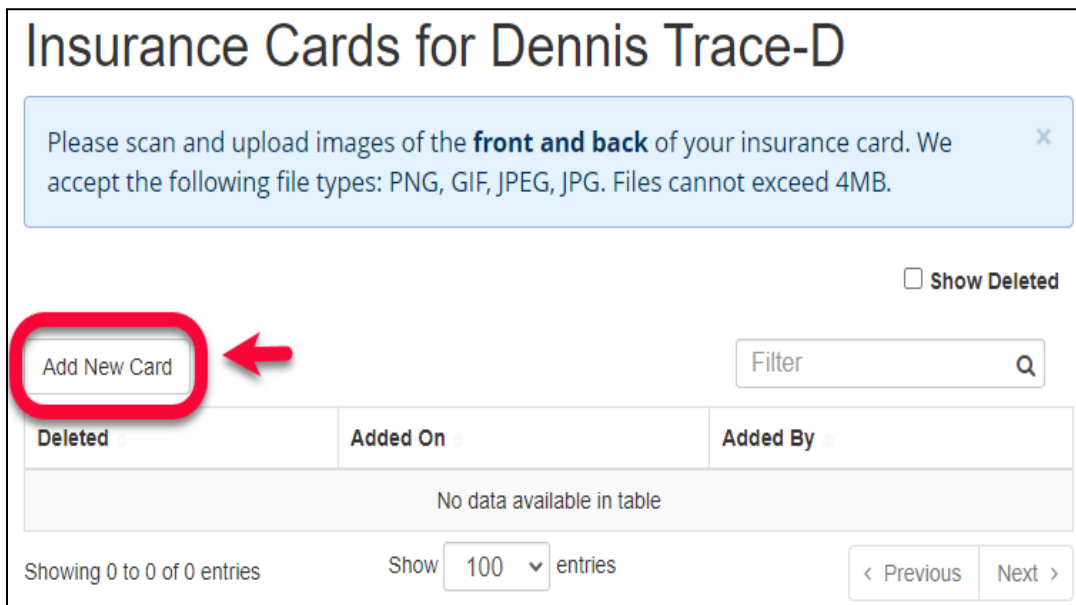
Insurance Cards for Dennis Trace-D

Please scan and upload images of the **front and back** of your insurance card. We accept the following file types: PNG, GIF, JPEG, JPG. Files cannot exceed 4MB. ×

Show Deleted

Add New Card

Filter

| Deleted | Added On | Added By |
|---|---|---|
| No data available in table | | |

Showing 0 to 0 of 0 entries

Show 100 entries

‹ Previous Next ›